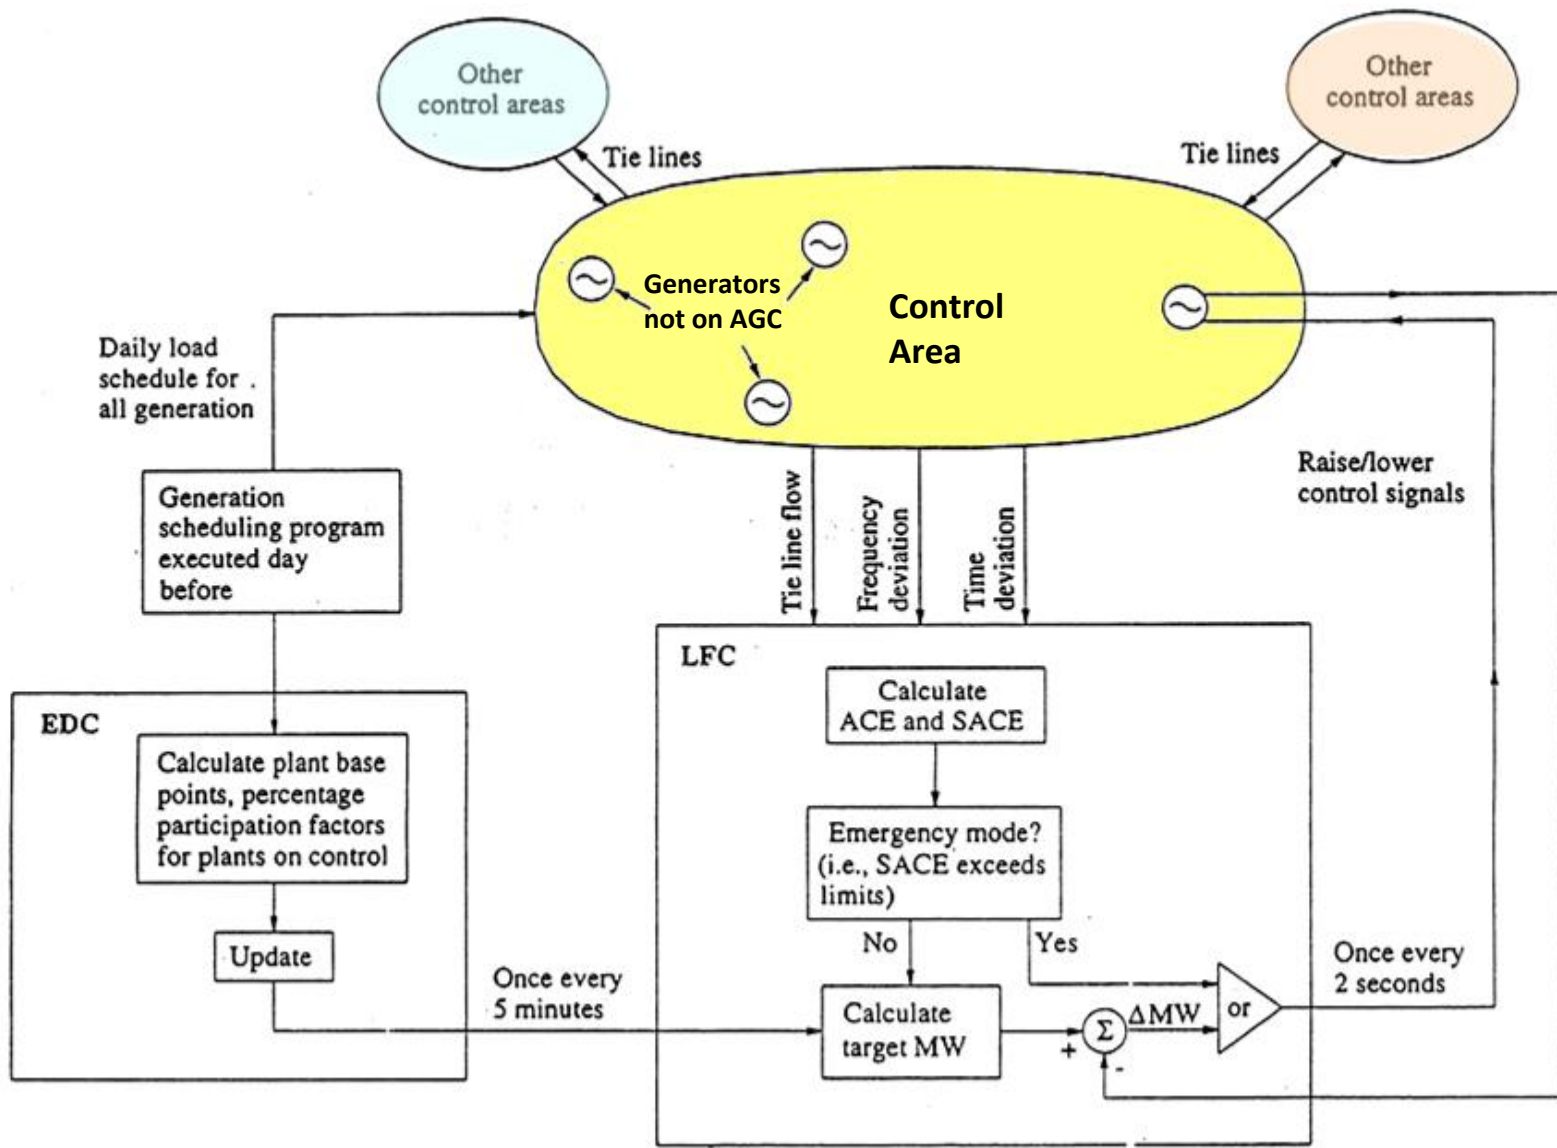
Other control areas

Other control areas

Tie lines

Tie lines

Generators not on AGC

Control Area

Daily load schedule for all generation

Generation scheduling program executed day before

Tie line flow

Frequency deviation

Time deviation

Raise/lower control signals

LFC

Calculate ACE and SACE

Emergency mode? (i.e., SACE exceeds limits)

No

Yes

EDC

Calculate plant base points, percentage participation factors for plants on control

Update

Once every 5 minutes

Calculate target MW

$\Sigma$

+

-

$\Delta$MW

or

Once every 2 seconds